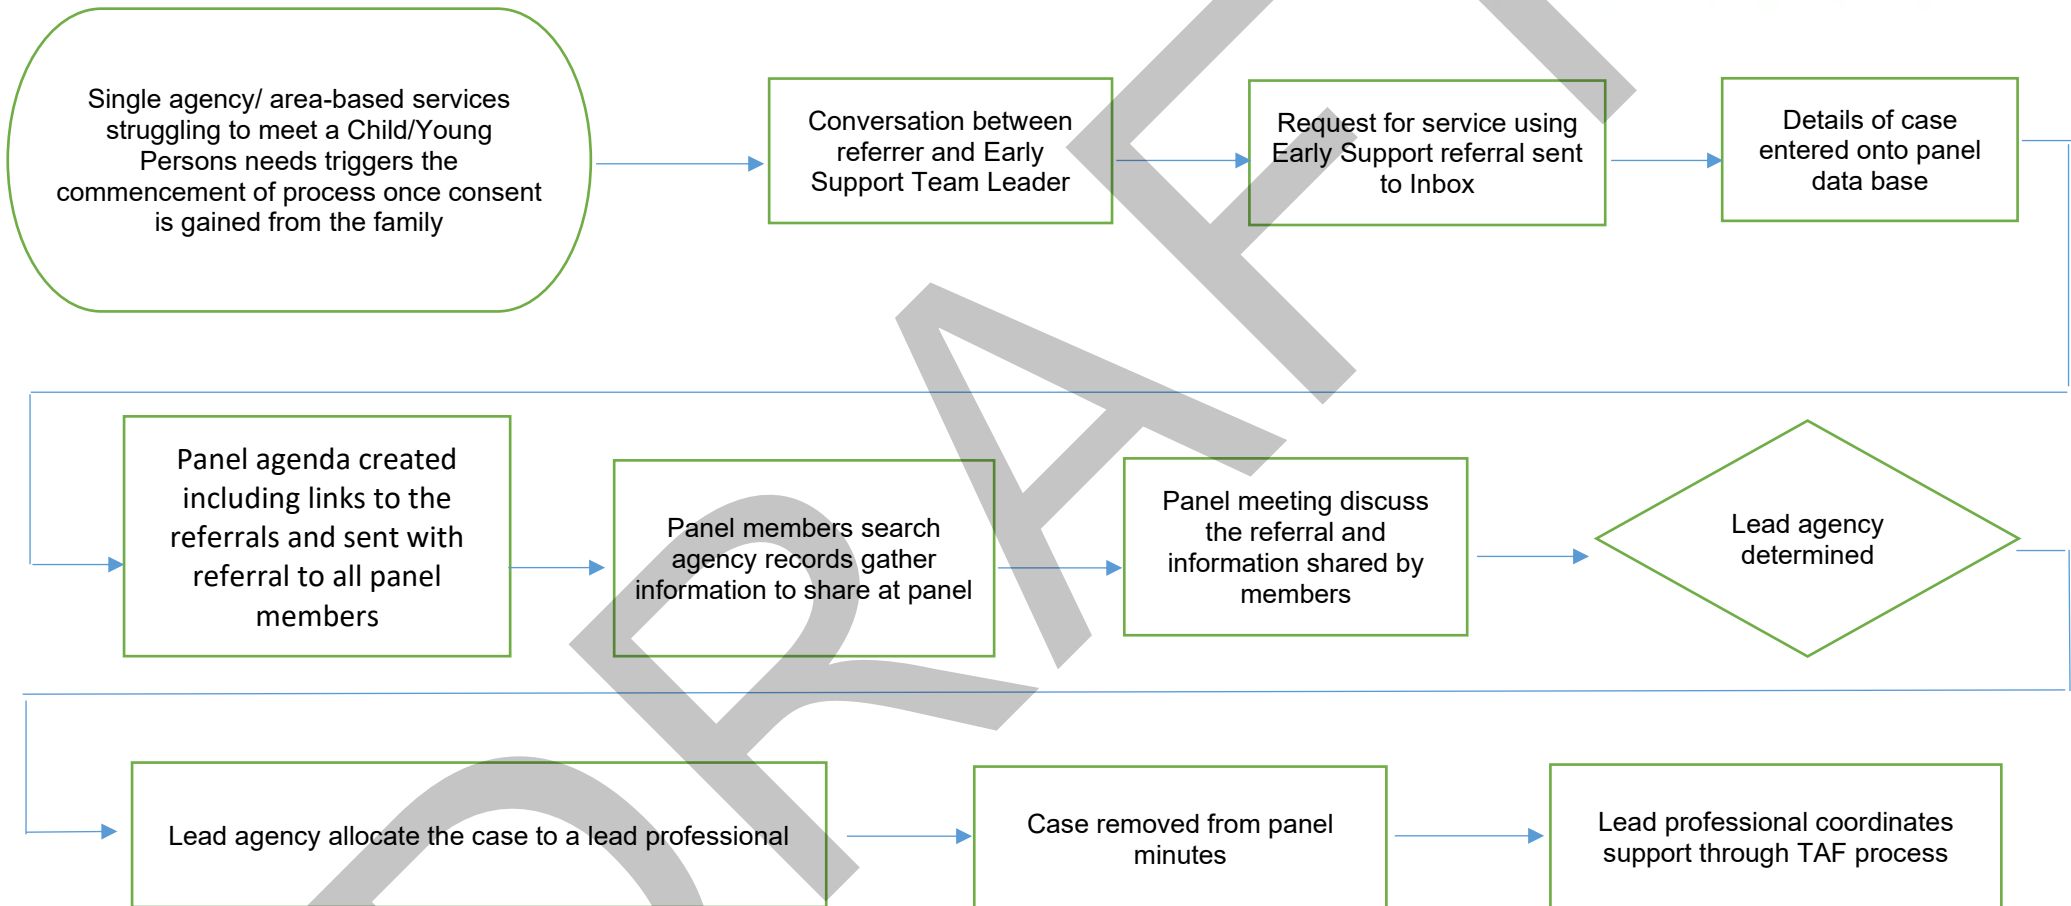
Single agency/ area-based services struggling to meet a Child/Young Persons needs triggers the commencement of process once consent is gained from the family

Conversation between referrer and Early Support Team Leader

Request for service using Early Support referral sent to Inbox

Details of case entered onto panel data base

Panel agenda created including links to the referrals and sent with referral to all panel members

Panel members search agency records gather information to share at panel

Panel meeting discuss the referral and information shared by members

Lead agency determined

Lead agency allocate the case to a lead professional

Case removed from panel minutes

Lead professional coordinates support through TAF process

DRAFT